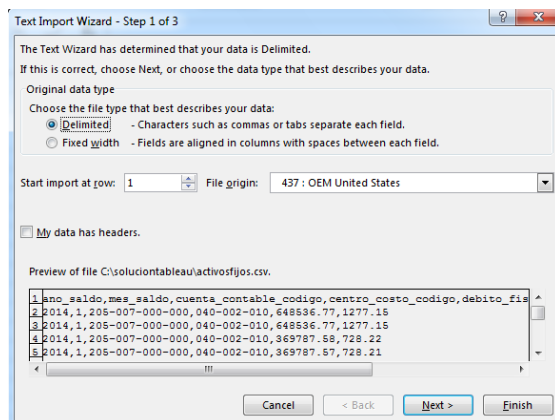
Text Import Wizard - Step 1 of 3

?

The Text Wizard has determined that your data is Delimited.

If this is correct, choose Next, or choose the data type that best describes your data.

Original data type

Choose the file type that best describes your data:

Delimited - Characters such as commas or tabs separate each field.

Fixed width - Fields are aligned in columns with spaces between each field.

Start import at row: 1 File origin: 437 : OEM United States

My data has headers.

Preview of file C:\soluciontableau\activosfijos.csv.

1 ano_saldo,mes_saldo,cuenta_contable_codigo,centro_costo_codigo,debito_fis
2 2014,1,205-007-000-000,040-002-010,648536.77,1277.15
3 2014,1,205-007-000-000,040-002-010,648536.77,1277.15
4 2014,1,205-007-000-000,040-002-010,369787.58,728.22
5 2014,1,205-007-000-000,040-002-010,369787.57,728.21

Cancel < Back Next > Finish